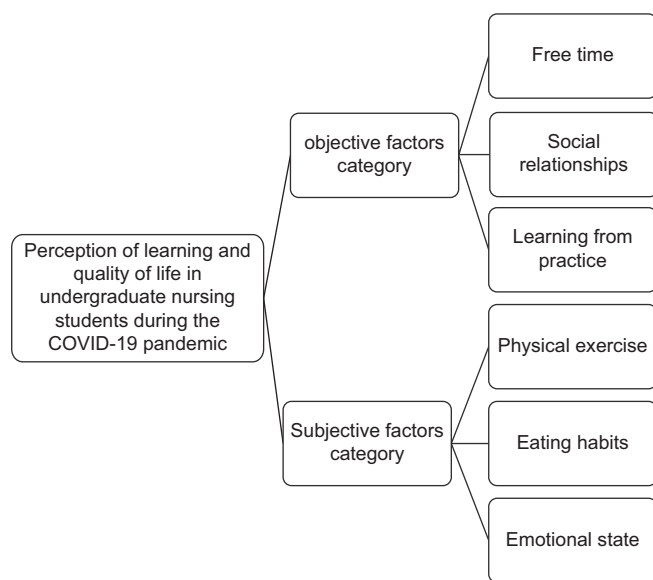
Perception of learning and quality of life in undergraduate nursing students during the COVID-19 pandemic

objective factors category

Free time

Social relationships

Learning from practice

Subjective factors category

Physical exercise

Eating habits

Emotional state